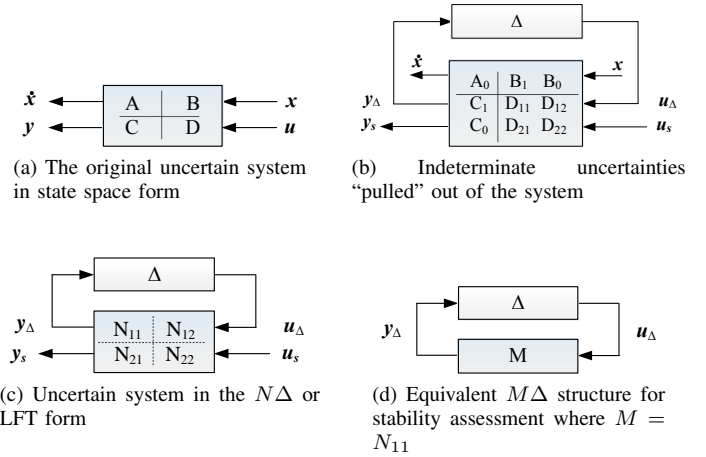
$\dot{x}$ A B $x$
$y$ C D $u$

(a) The original uncertain system in state space form

Δ
$\dot{x}$ $x$
$y_\Delta$ $A_0$ $B_1$ $B_0$ $u_\Delta$
$C_1$ $D_{11}$ $D_{12}$
$y_s$ $C_0$ $D_{21}$ $D_{22}$ $u_s$

(b) Indeterminate uncertainties "pulled" out of the system

Δ
$y_\Delta$ $N_{11}$ $N_{12}$ $u_\Delta$
$y_s$ $N_{21}$ $N_{22}$ $u_s$

(c) Uncertain system in the $N\Delta$ or LFT form

Δ
$y_\Delta$ $u_\Delta$
M

(d) Equivalent $M\Delta$ structure for stability assessment where $M = N_{11}$